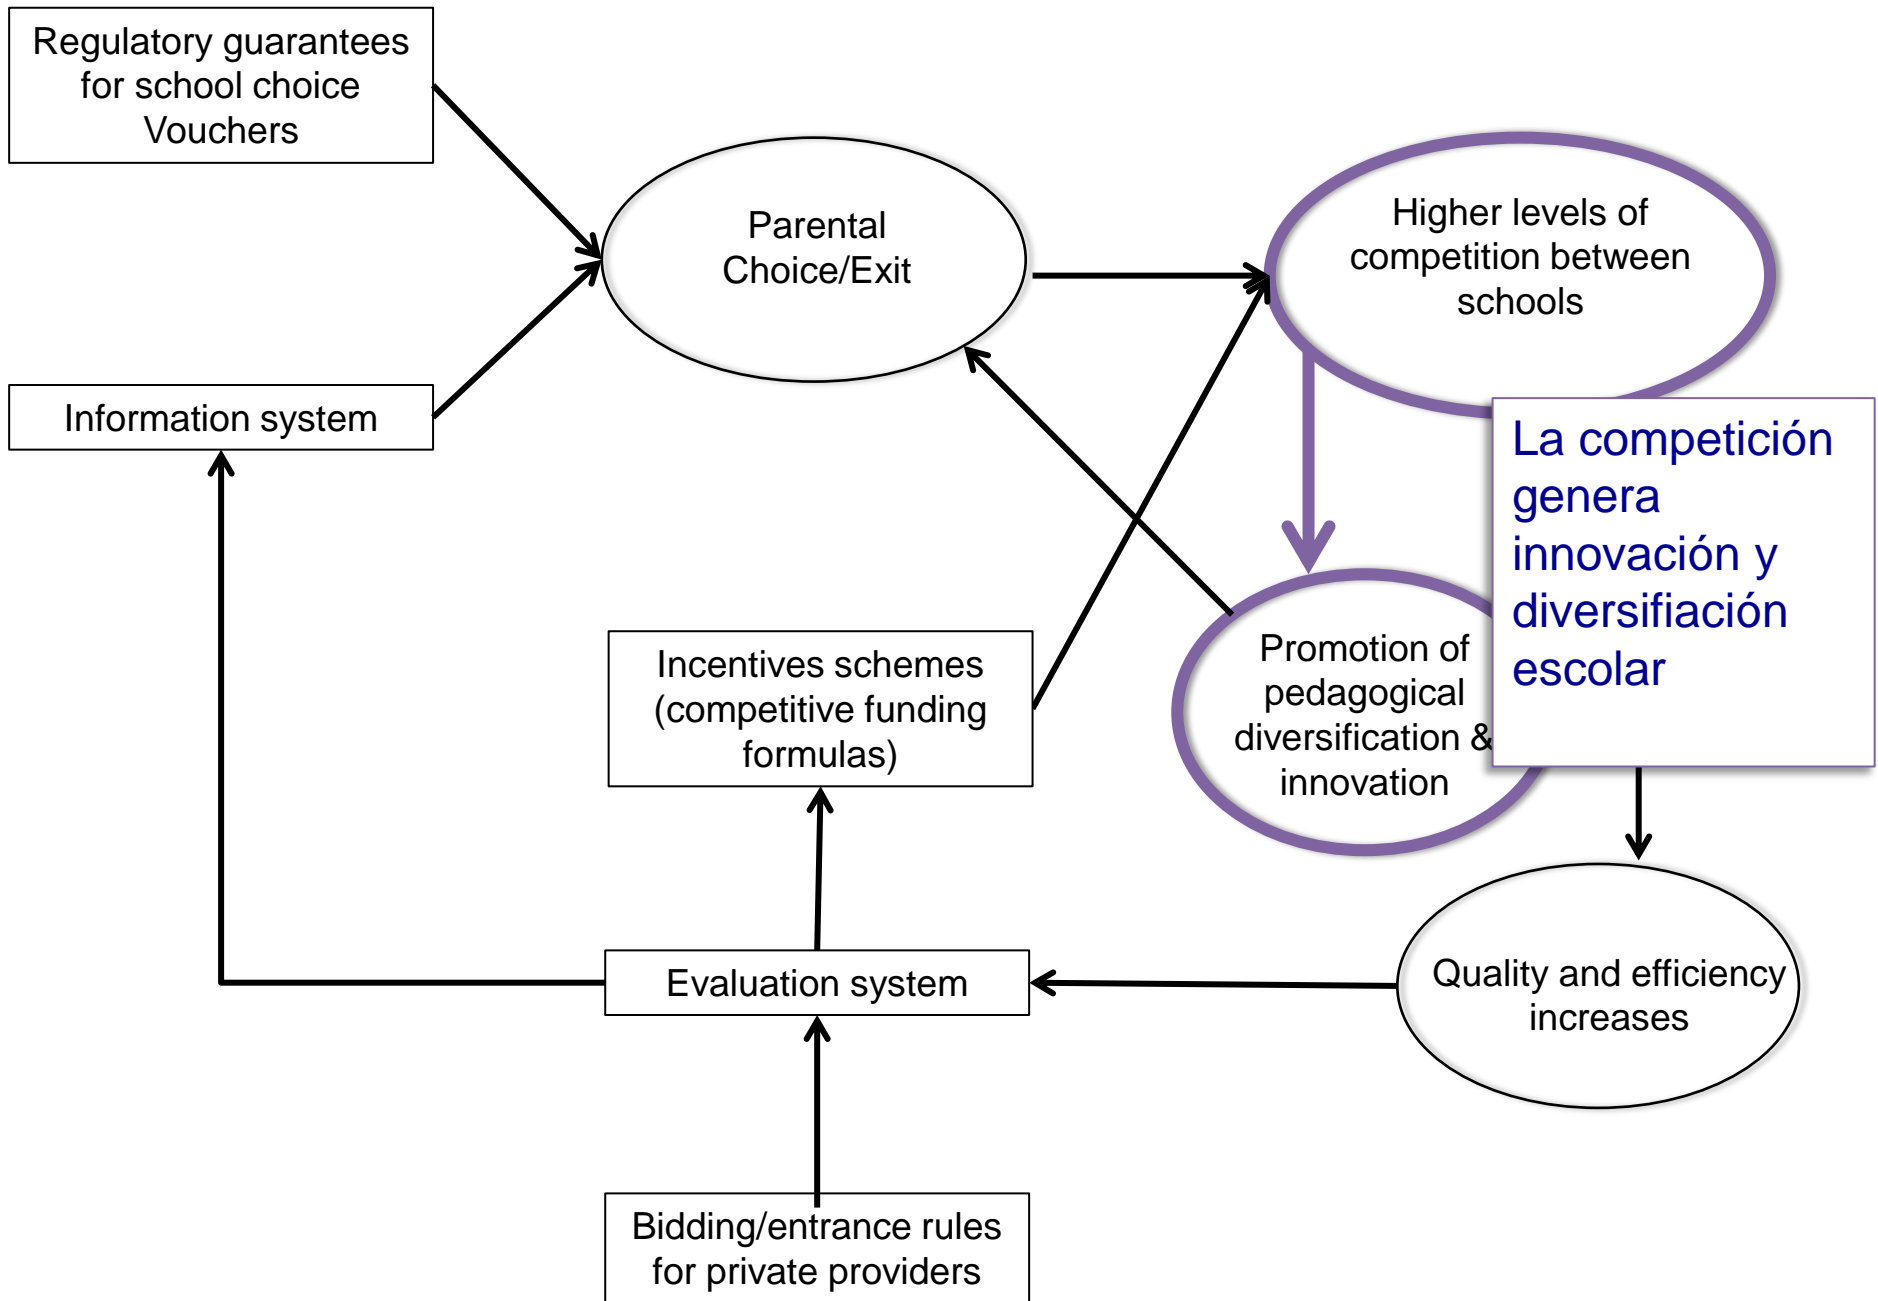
Regulatory guarantees for school choice Vouchers

Information system

Parental Choice/Exit

Higher levels of competition between schools

La competición genera innovación y diversifiación escolar

Promotion of pedagogical diversification & innovation

Incentives schemes (competitive funding formulas)

Quality and efficiency increases

Evaluation system

Bidding/entrance rules for private providers